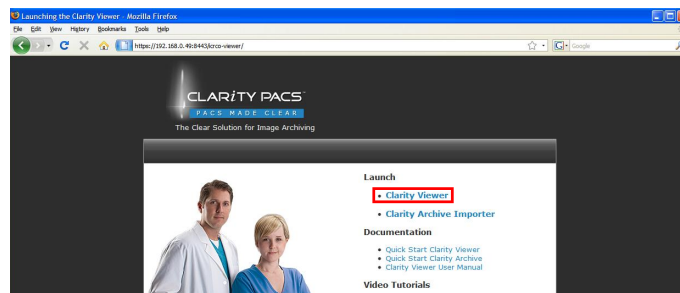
Launching the Clarity Viewer - Mozilla Firefox

File Edit View History Bookmarks Tools Help

https://192.168.0.49:8443/lcrco-viewer/

Google

CLARiTY PACS

PACS MADE CLEAR

The Clear Solution for Image Archiving

Launch

• Clarity Viewer

• Clarity Archive Importer

Documentation

• Quick Start Clarity Viewer
• Quick Start Clarity Archive
• Clarity Viewer User Manual

Video Tutorials